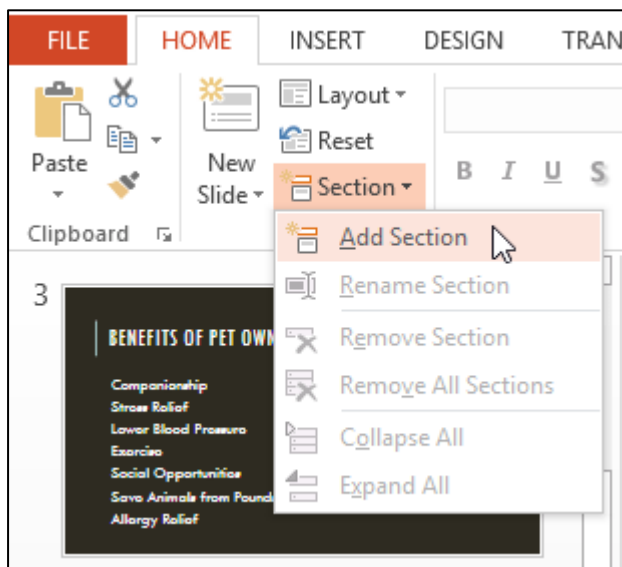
FILE HOME INSERT DESIGN TRAN

Paste

New Slide

Layout

Reset

Section

B I U S

Clipboard

Add Section

Rename Section

Remove Section

Remove All Sections

Collapse All

Expand All

3

BENEFITS OF PET OWN

Companionship
Stress Relief
Lower Blood Pressure
Exercise
Social Opportunities
Save Animals from Pound
Allergy Relief